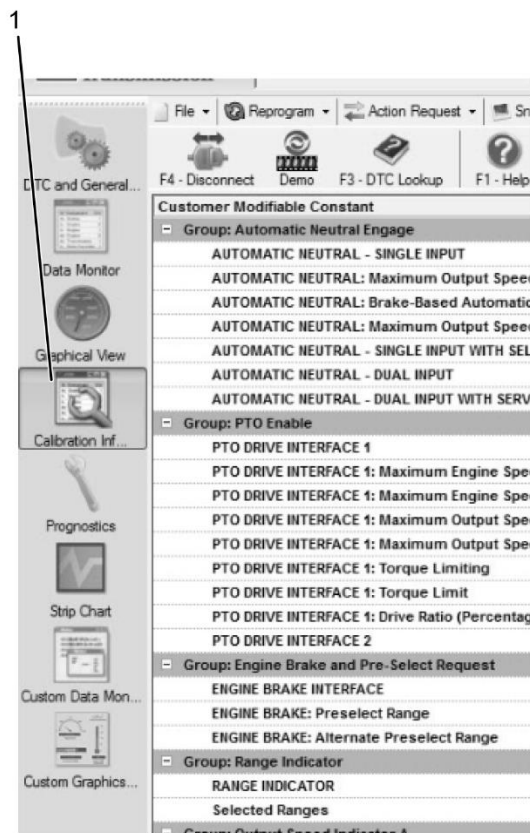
1

Transmission

File ▾ Reprogram ▾ Action Request ▾ Sn

F4 - Disconnect Demo F3 - DTC Lookup F1 - Help

DTC and General...

Data Monitor

Graphical View

Calibration Inf...

Prognostics

Strip Chart

Custom Data Mon...

Custom Graphics...

Customer Modifiable Constant
Group: Automatic Neutral Engage
AUTOMATIC NEUTRAL - SINGLE INPUT
AUTOMATIC NEUTRAL: Maximum Output Spee
AUTOMATIC NEUTRAL: Brake-Based Automati
AUTOMATIC NEUTRAL: Maximum Output Spee
AUTOMATIC NEUTRAL - SINGLE INPUT WITH SEL
AUTOMATIC NEUTRAL - DUAL INPUT
AUTOMATIC NEUTRAL - DUAL INPUT WITH SERV
Group: PTO Enable
PTO DRIVE INTERFACE 1
PTO DRIVE INTERFACE 1: Maximum Engine Spe
PTO DRIVE INTERFACE 1: Maximum Engine Spe
PTO DRIVE INTERFACE 1: Maximum Output Spe
PTO DRIVE INTERFACE 1: Maximum Output Spe
PTO DRIVE INTERFACE 1: Torque Limiting
PTO DRIVE INTERFACE 1: Torque Limit
PTO DRIVE INTERFACE 1: Drive Ratio (Percentag
PTO DRIVE INTERFACE 2
Group: Engine Brake and Pre-Select Request
ENGINE BRAKE INTERFACE
ENGINE BRAKE: Preselect Range
ENGINE BRAKE: Alternate Preselect Range
Group: Range Indicator
RANGE INDICATOR
Selected Ranges
Group: Output Speed Indicator A